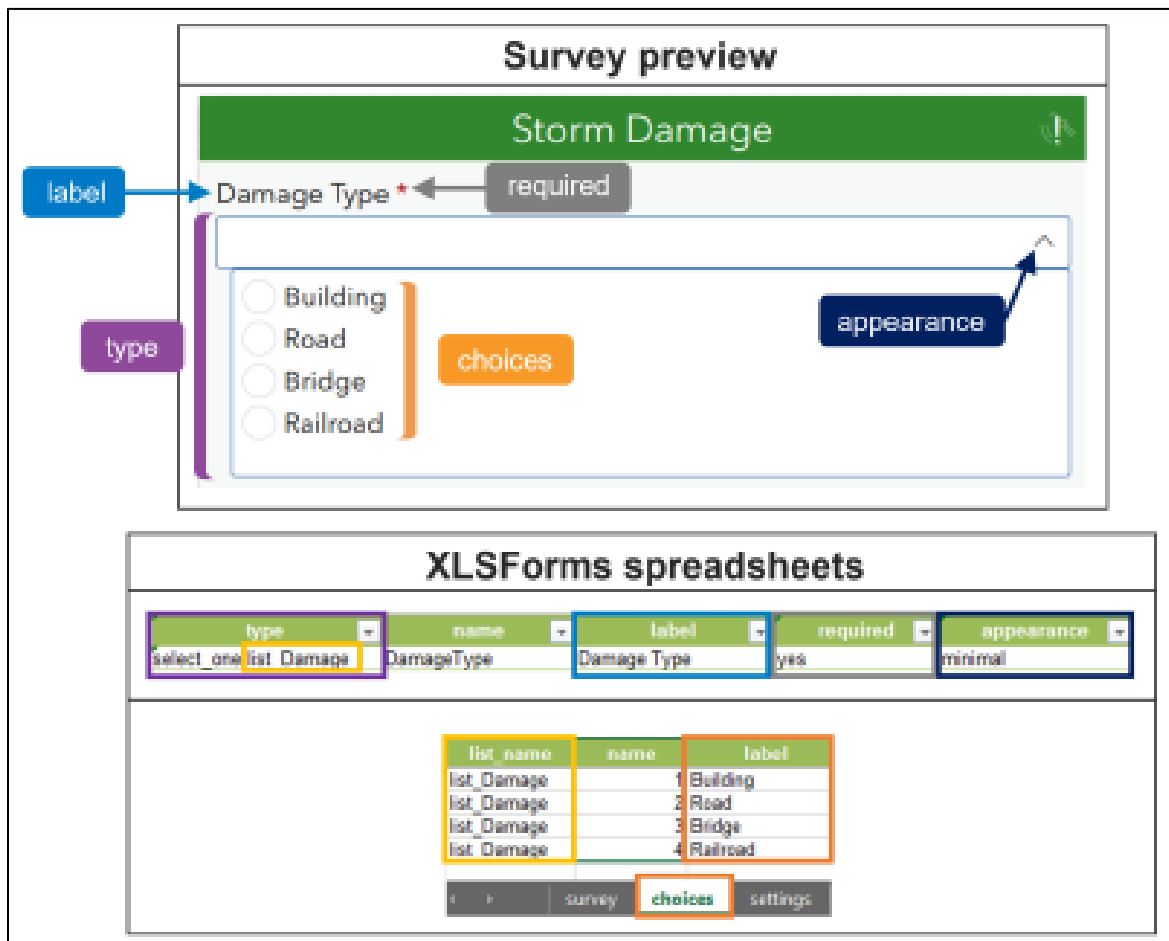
Survey preview

Storm Damage

label

Damage Type *

required

type

Building
Road
Bridge
Railroad

choices

appearance

XLSForms spreadsheets

| type | name | label | required | appearance |
|---|---|---|---|---|
| select_one list_Damage | DamageType | Damage Type | yes | minimal |

| list_name | name | label |
|---|---|---|
| list_Damage | 1 | Building |
| list_Damage | 2 | Road |
| list_Damage | 3 | Bridge |
| list_Damage | 4 | Railroad |

survey choices settings